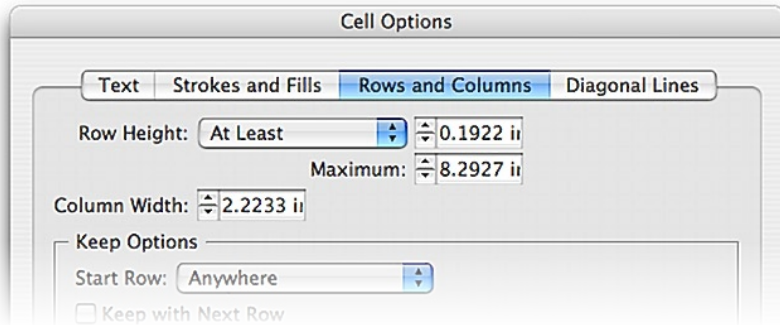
Cell Options

Text | Strokes and Fills | Rows and Columns | Diagonal Lines

Row Height: At Least 0.1922 ir

Maximum: 8.2927 ir

Column Width: 2.2233 ir

Keep Options

Start Row: Anywhere

Keep with Next Row